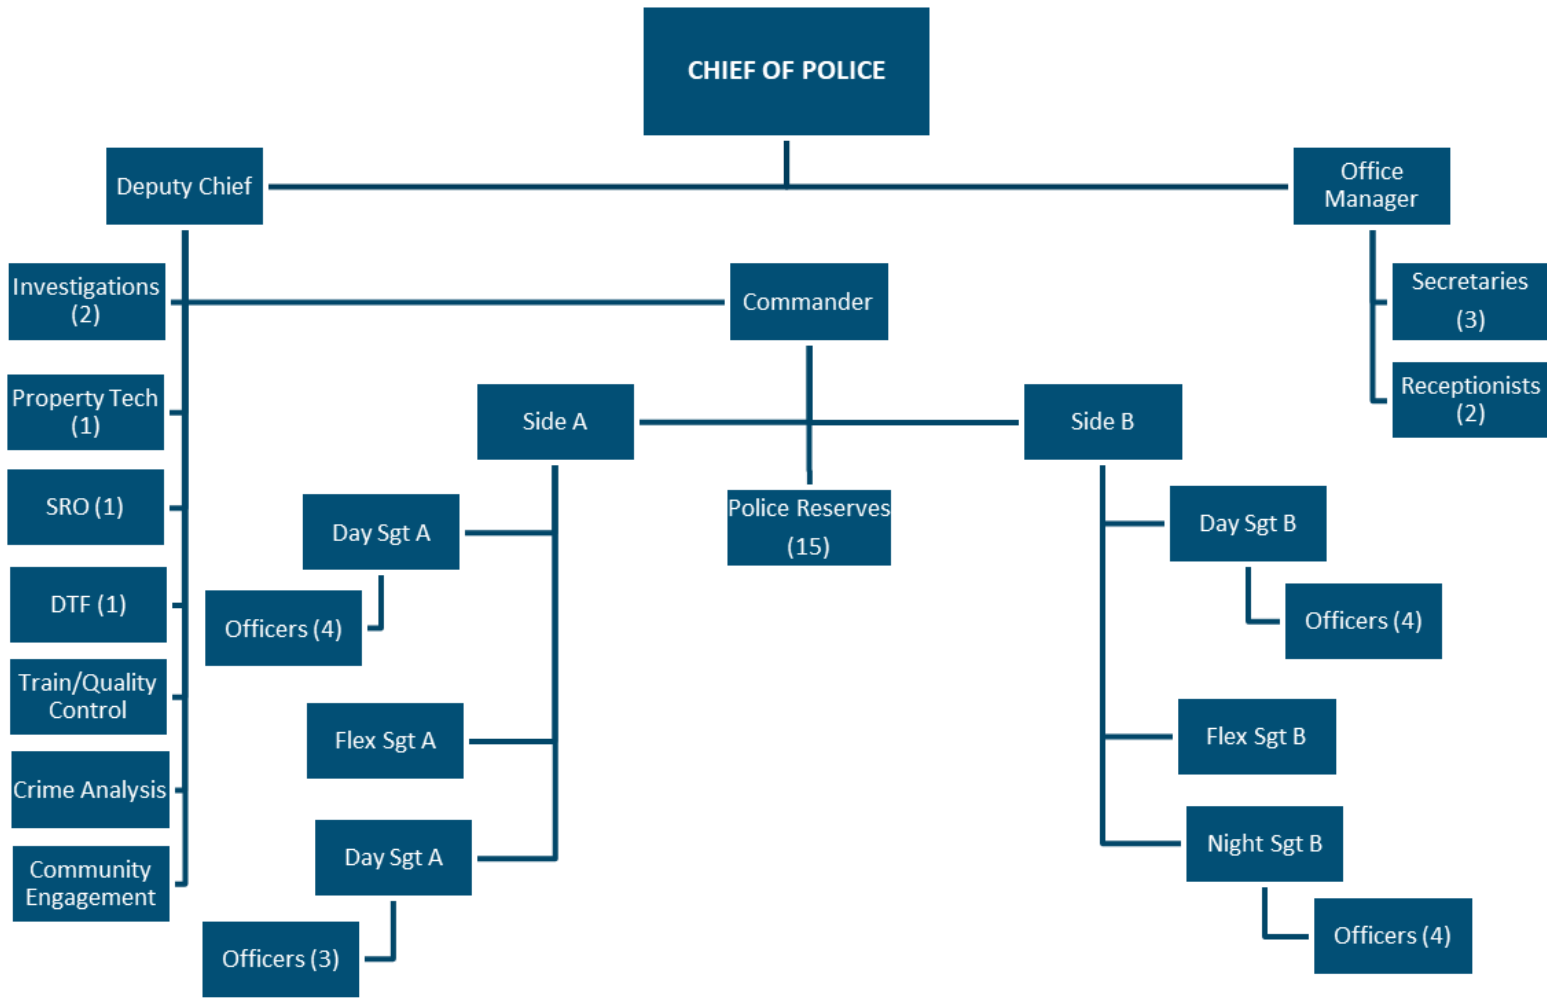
CHIEF OF POLICE

Deputy Chief

Office Manager

Investigations (2)

Commander

Secretaries (3)

Receptionists (2)

Property Tech (1)

Side A

Side B

SRO (1)

Day Sgt A

Police Reserves (15)

Day Sgt B

DTF (1)

Officers (4)

Officers (4)

Train/Quality Control

Flex Sgt A

Flex Sgt B

Crime Analysis

Day Sgt A

Night Sgt B

Community Engagement

Officers (3)

Officers (4)